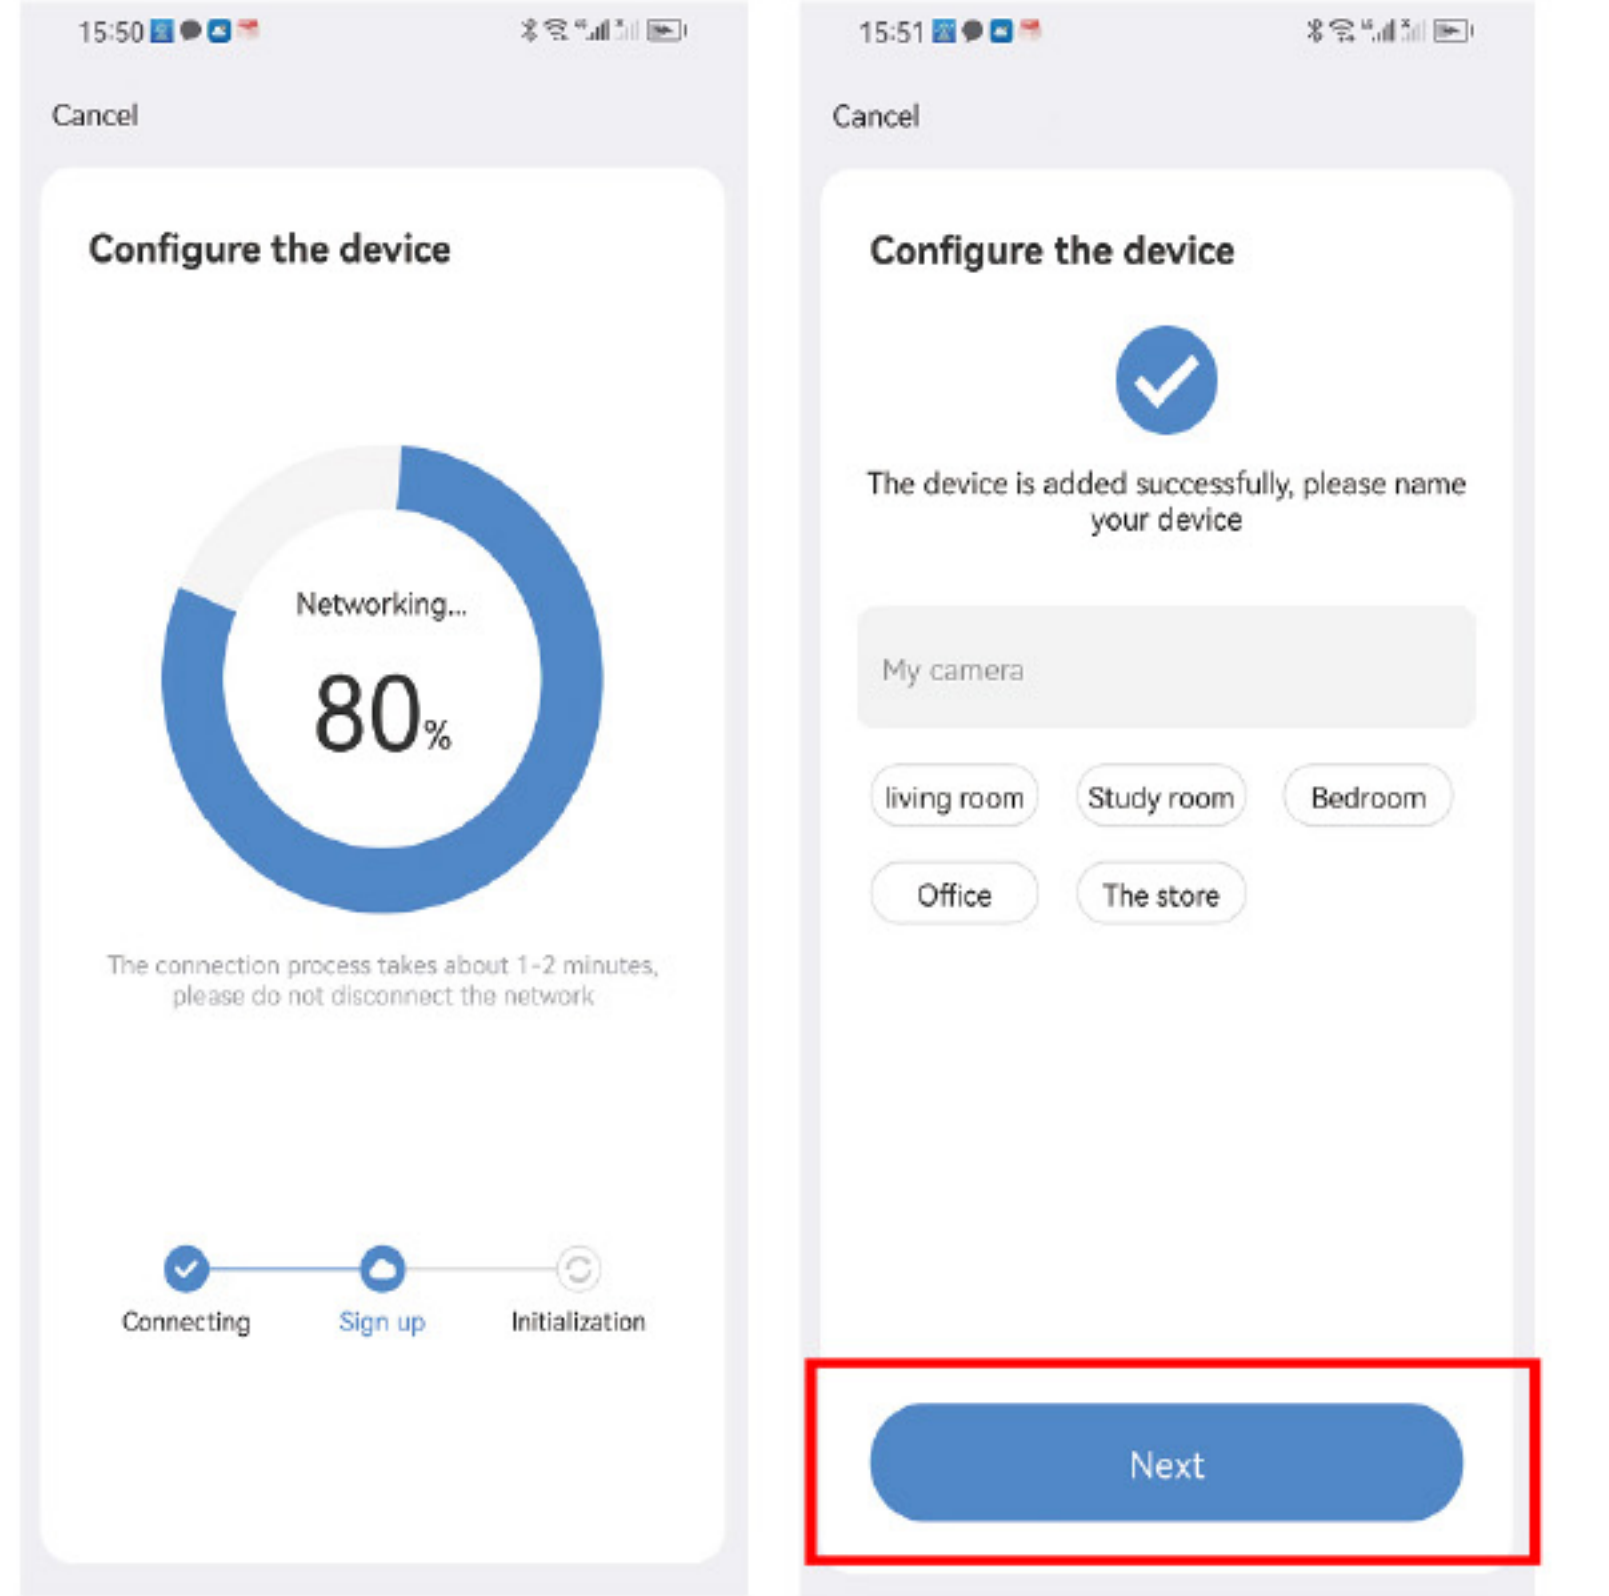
15:50

Cancel

Configure the device

Networking...

80%

The connection process takes about 1-2 minutes, please do not disconnect the network

Connecting Sign up Initialization

15:51

Cancel

Configure the device

The device is added successfully, please name your device

My camera

living room Study room Bedroom

Office The store

Next